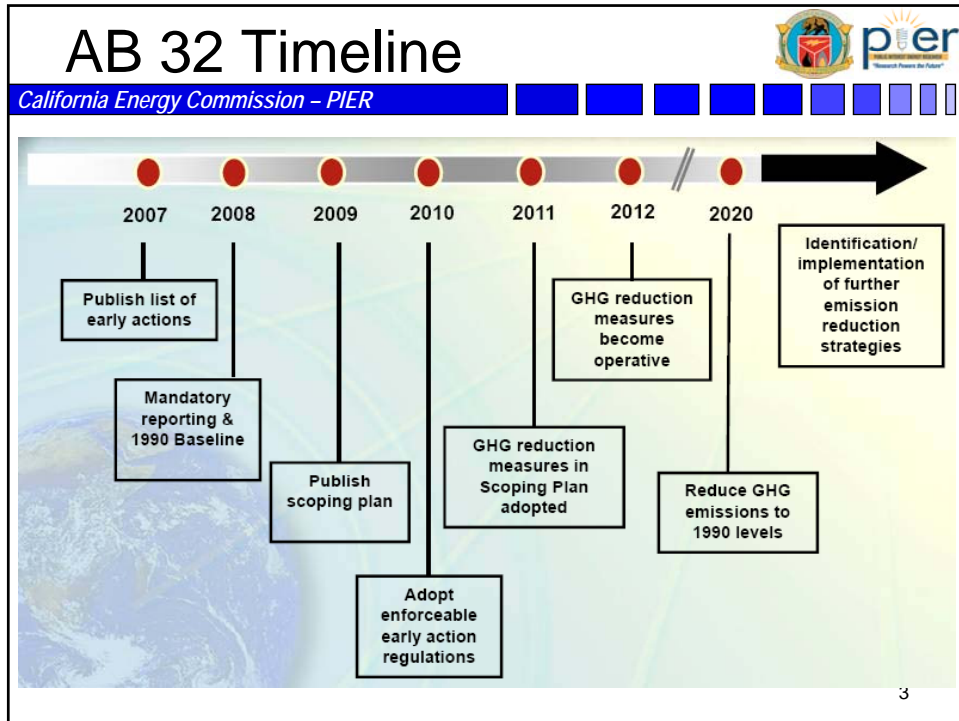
AB 32 Timeline

pier

PUBLIC INTEREST ENERGY RESEARCH

"Research Powers the Future"

California Energy Commission – PIER

2007

2008

2009

2010

2011

2012

2020

Publish list of early actions

Mandatory reporting & 1990 Baseline

Publish scoping plan

Adopt enforceable early action regulations

GHG reduction measures in Scoping Plan adopted

GHG reduction measures become operative

Reduce GHG emissions to 1990 levels

Identification/ implementation of further emission reduction strategies

3